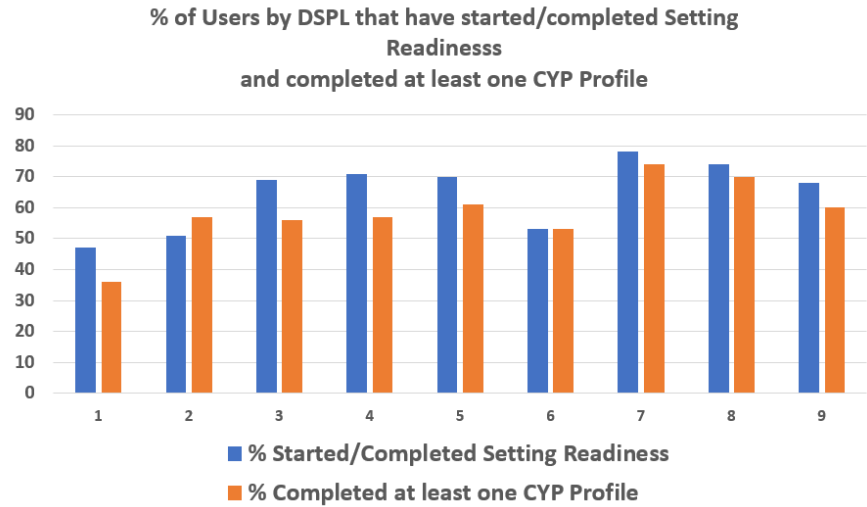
% of Users by DSPL that have started/completed Setting Readinesss
and completed at least one CYP Profile

90
80
70
60
50
40
30
20
10
0

1 2 3 4 5 6 7 8 9

% Started/Completed Setting Readiness
% Completed at least one CYP Profile